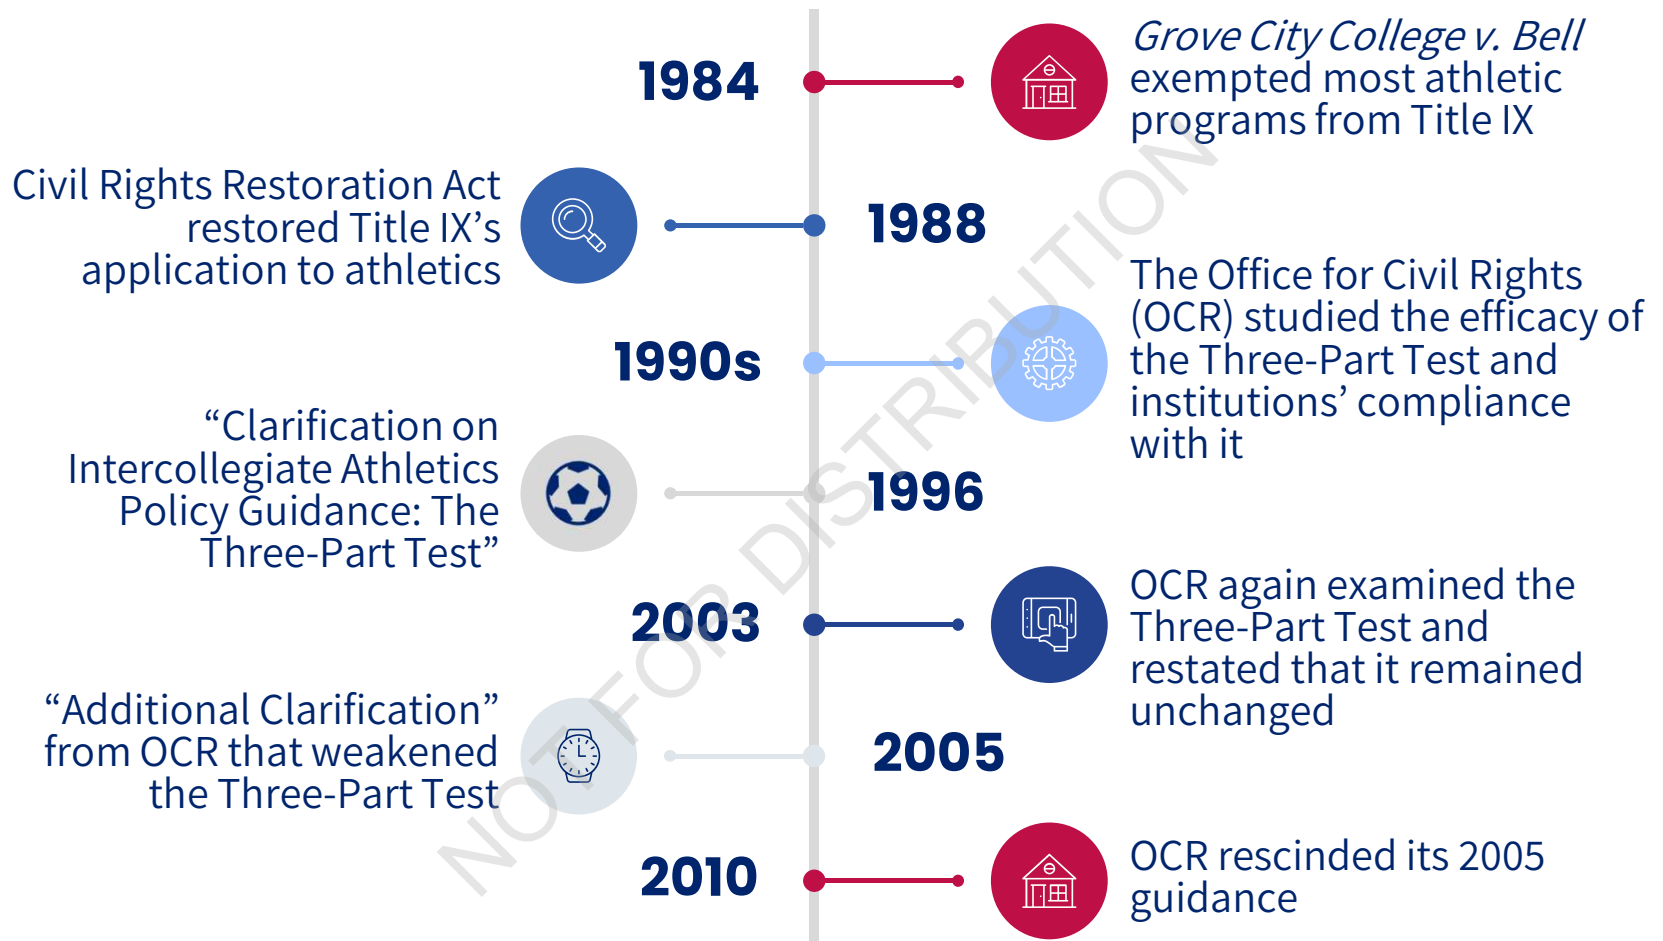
1984

Grove City College v. Bell exempted most athletic programs from Title IX

Civil Rights Restoration Act restored Title IX's application to athletics

1988

The Office for Civil Rights (OCR) studied the efficacy of the Three-Part Test and institutions' compliance with it

1990s

"Clarification on Intercollegiate Athletics Policy Guidance: The Three-Part Test"

1996

2003

OCR again examined the Three-Part Test and restated that it remained unchanged

"Additional Clarification" from OCR that weakened the Three-Part Test

2005

2010

OCR rescinded its 2005 guidance

NOT FOR DISTRIBUTION